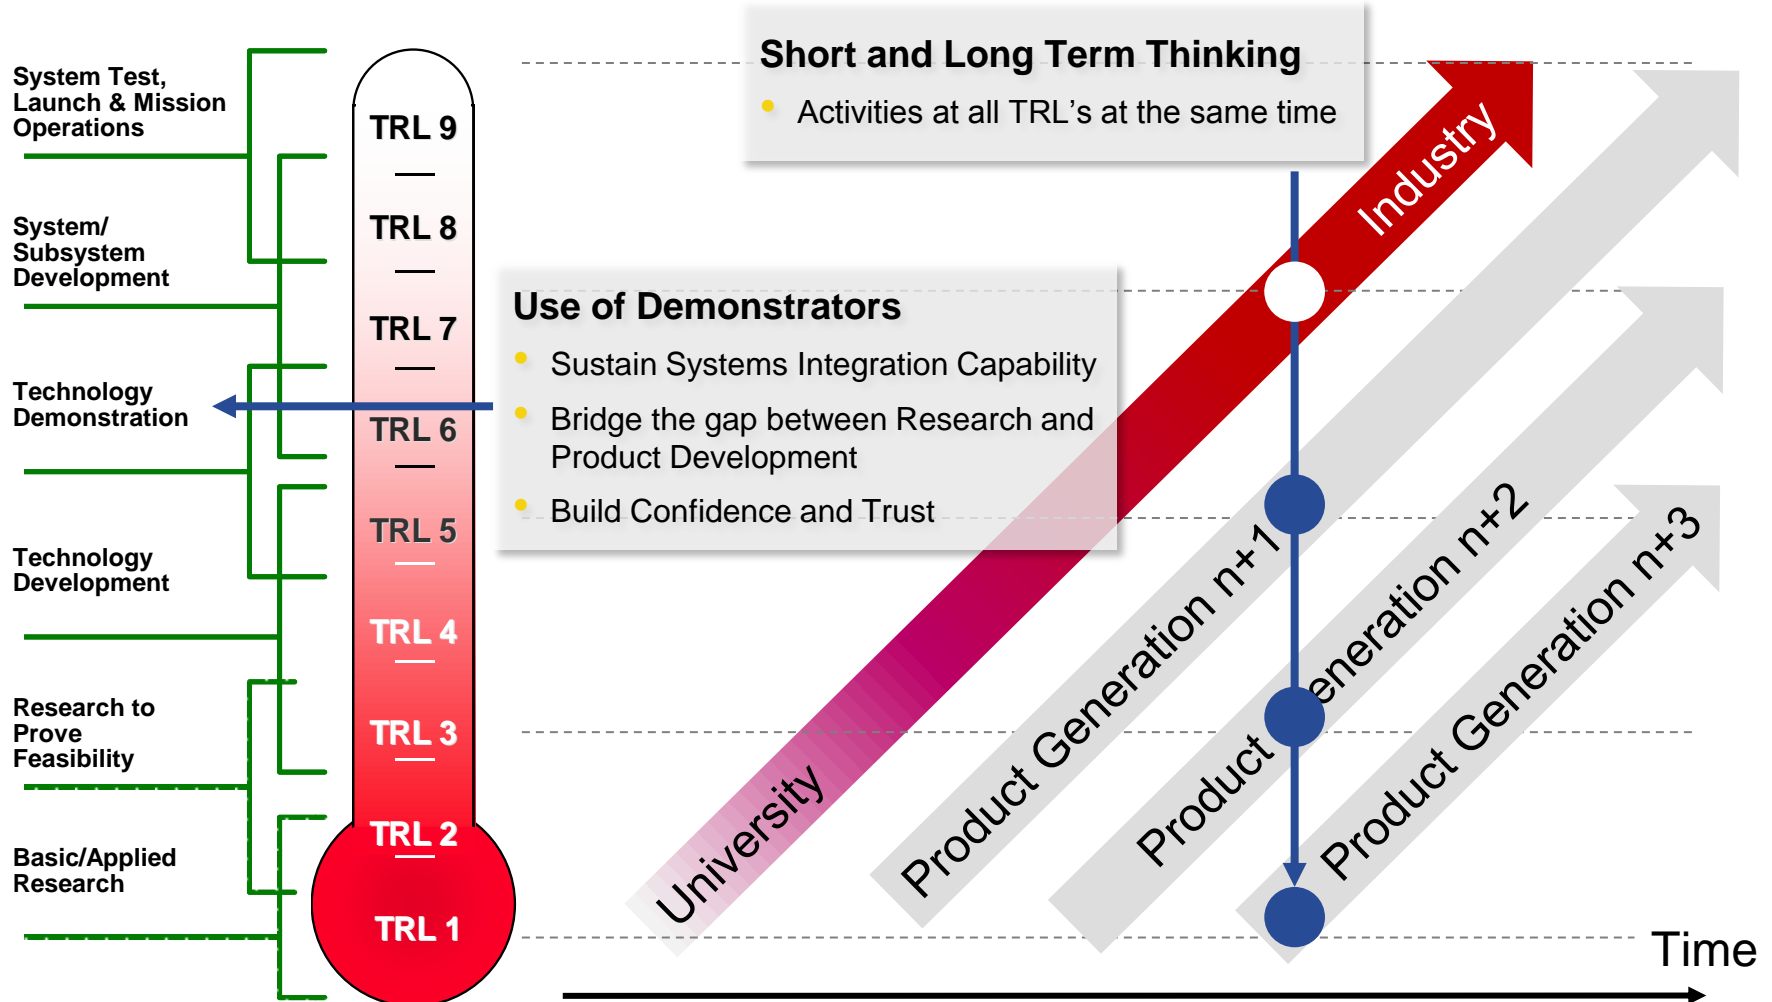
System Test, Launch & Mission Operations

System/ Subsystem Development

Technology Demonstration

Technology Development

Research to Prove Feasibility

Basic/Applied Research

TRL 9
TRL 8
TRL 7
TRL 6
TRL 5
TRL 4
TRL 3
TRL 2
TRL 1

Short and Long Term Thinking
• Activities at all TRL's at the same time

Use of Demonstrators
• Sustain Systems Integration Capability
• Bridge the gap between Research and Product Development
• Build Confidence and Trust

Industry
University
Product Generation n+1
Product Generation n+2
Product Generation n+3

Time